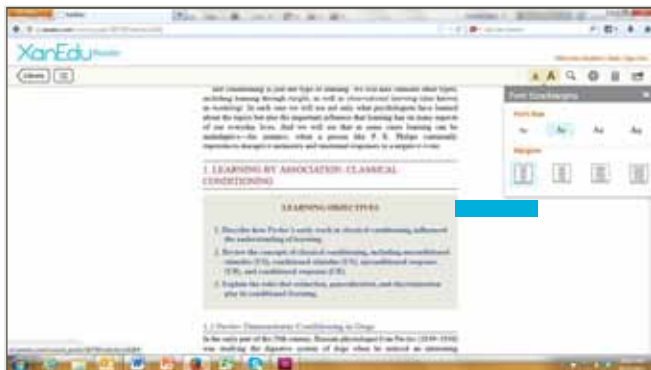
XanEdu Reader

Library

and conditioning is just one type of learning. We will also consider other types, including learning through insight, as well as observational learning (also known as modeling). In each case we will not only study what psychologists have learned about the topics but also the important influence that learning has on many aspects of our everyday lives. And we will see that in some cases learning can be maladaptive—for instance, when a person like P. K. Philips continually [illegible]

1. LEARNING BY ASSOCIATION: CLASSICAL CONDITIONING

LEARNING OBJECTIVES

1. Describe how Pavlov's early work in classical conditioning influenced the understanding of learning.
2. Review the concepts of classical conditioning, including unconditioned stimulus (US), conditioned stimulus (CS), unconditioned response (UR), and conditioned response (CR).
3. Explain the roles that extinction, generalization, and discrimination play in conditioned learning.

1.1 Pavlov Demonstrates Conditioning in Dogs

In the early part of the 20th century, Russian physiologist Ivan Pavlov (1849–1936) was studying the digestive system of dogs when he noticed an interesting

Font Size/Margins

Font Size

Aa Aa Aa Aa

Margins